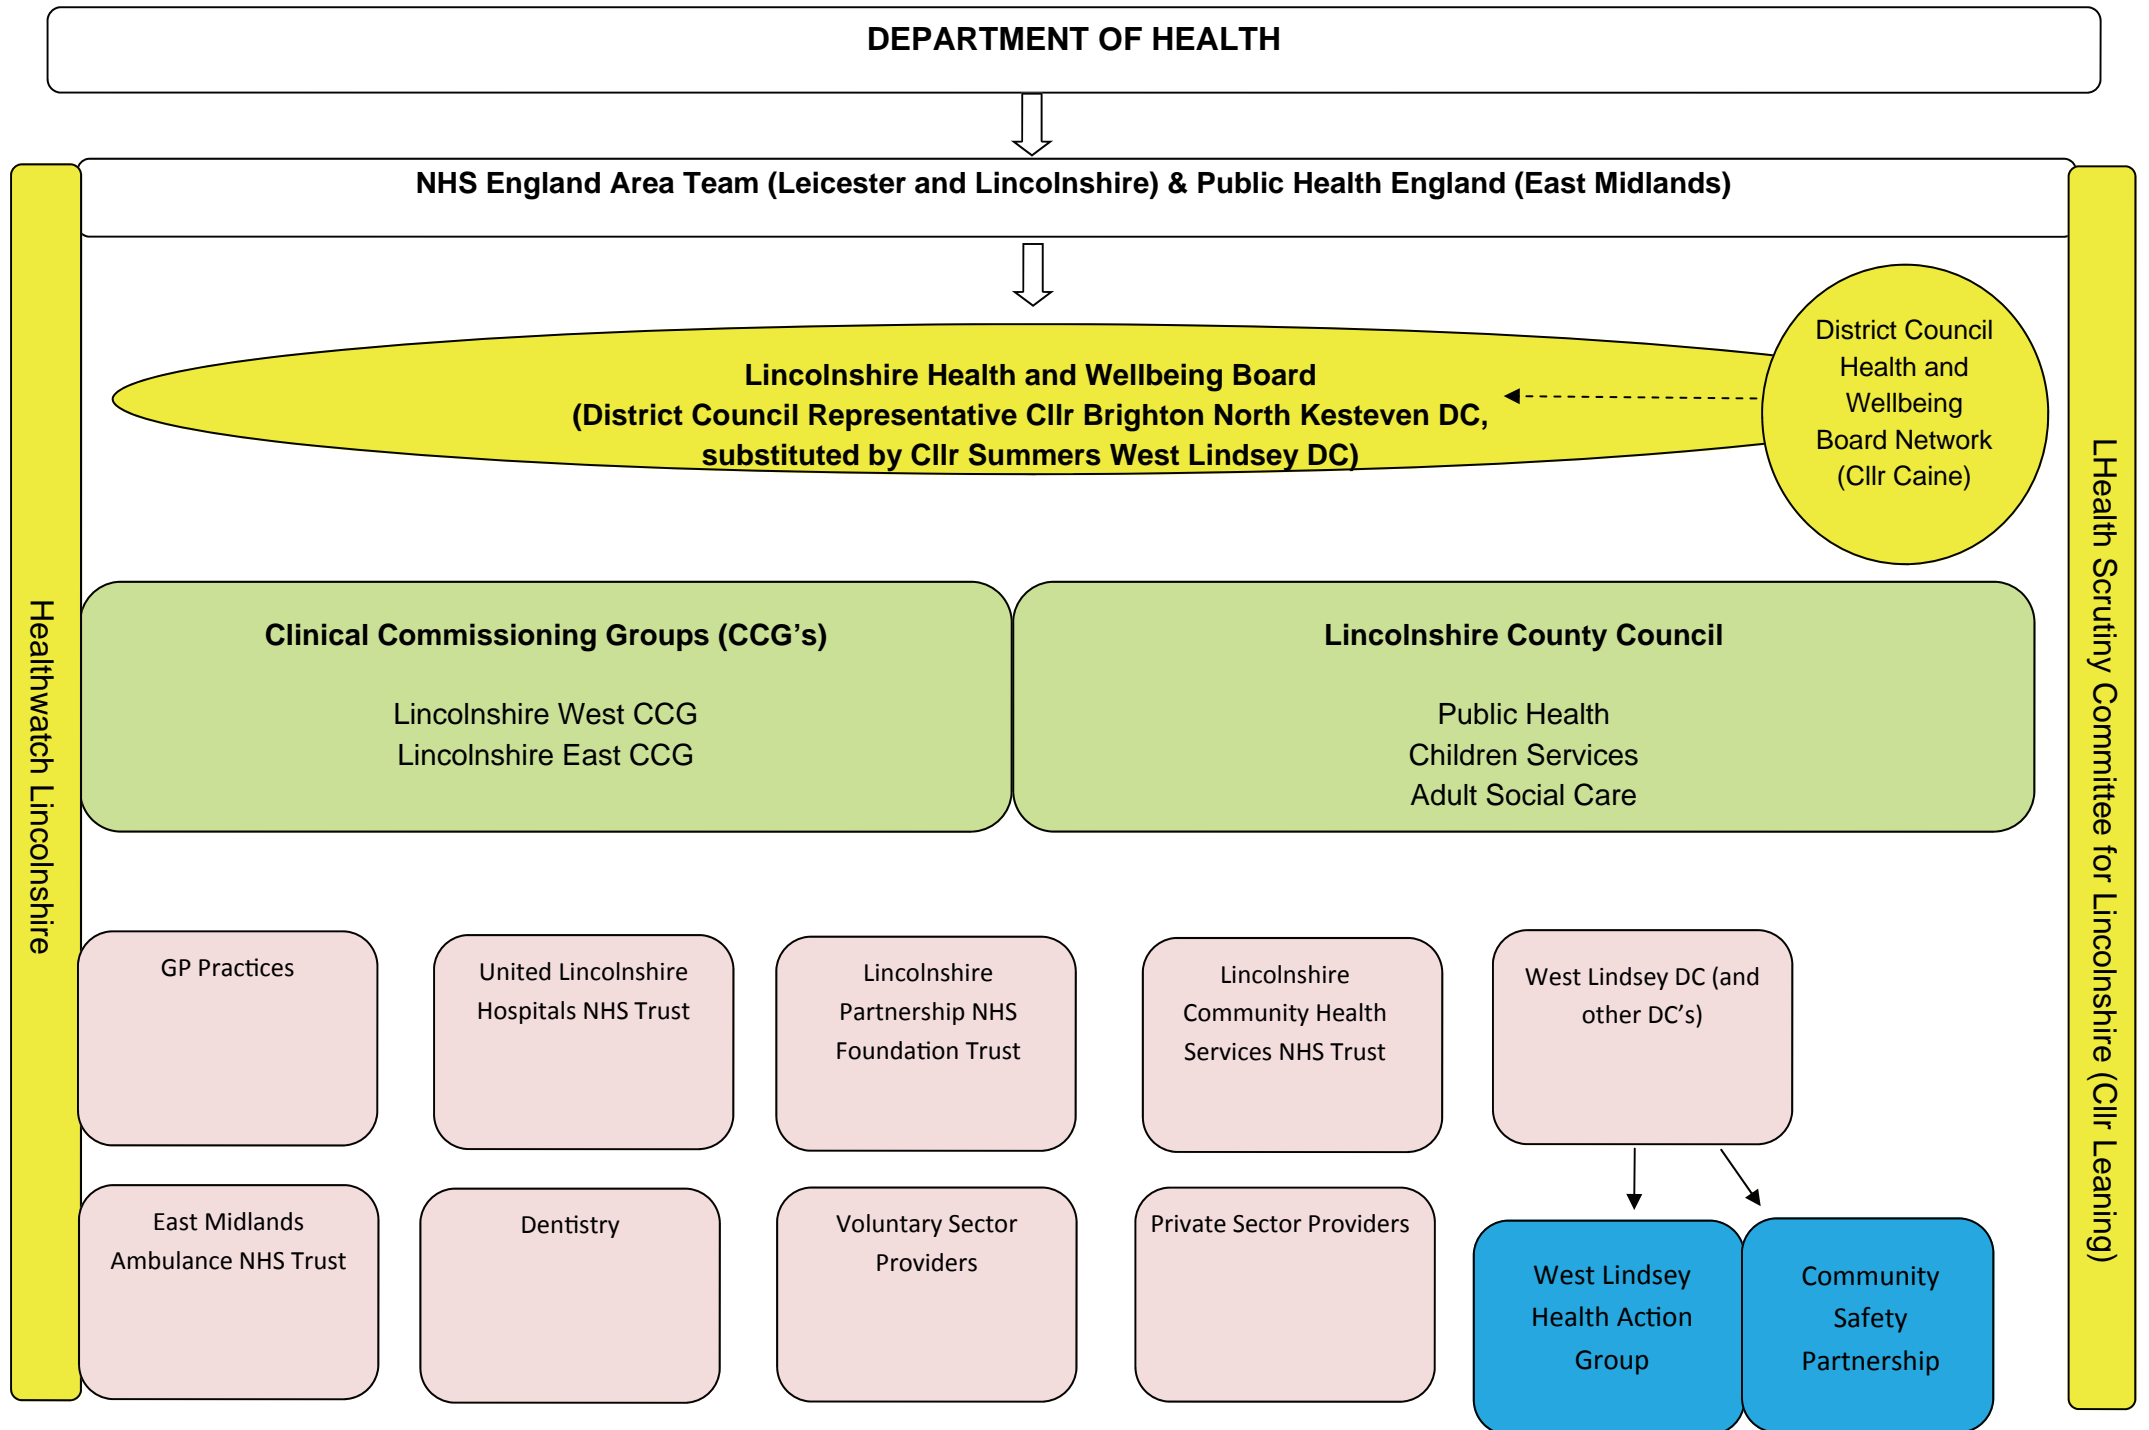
DEPARTMENT OF HEALTH

NHS England Area Team (Leicester and Lincolnshire) & Public Health England (East Midlands)

Healthwatch Lincolnshire

LHealth Scrutiny Committee for Lincolnshire (Cllr Leaning)

Lincolnshire Health and Wellbeing Board
(District Council Representative Cllr Brighton North Kesteven DC, substituted by Cllr Summers West Lindsey DC)

District Council Health and Wellbeing Board Network (Cllr Caine)

Clinical Commissioning Groups (CCG's)

Lincolnshire West CCG
Lincolnshire East CCG

Lincolnshire County Council

Public Health
Children Services
Adult Social Care

GP Practices

United Lincolnshire Hospitals NHS Trust

Lincolnshire Partnership NHS Foundation Trust

Lincolnshire Community Health Services NHS Trust

West Lindsey DC (and other DC's)

East Midlands Ambulance NHS Trust

Dentistry

Voluntary Sector Providers

Private Sector Providers

West Lindsey Health Action Group

Community Safety Partnership